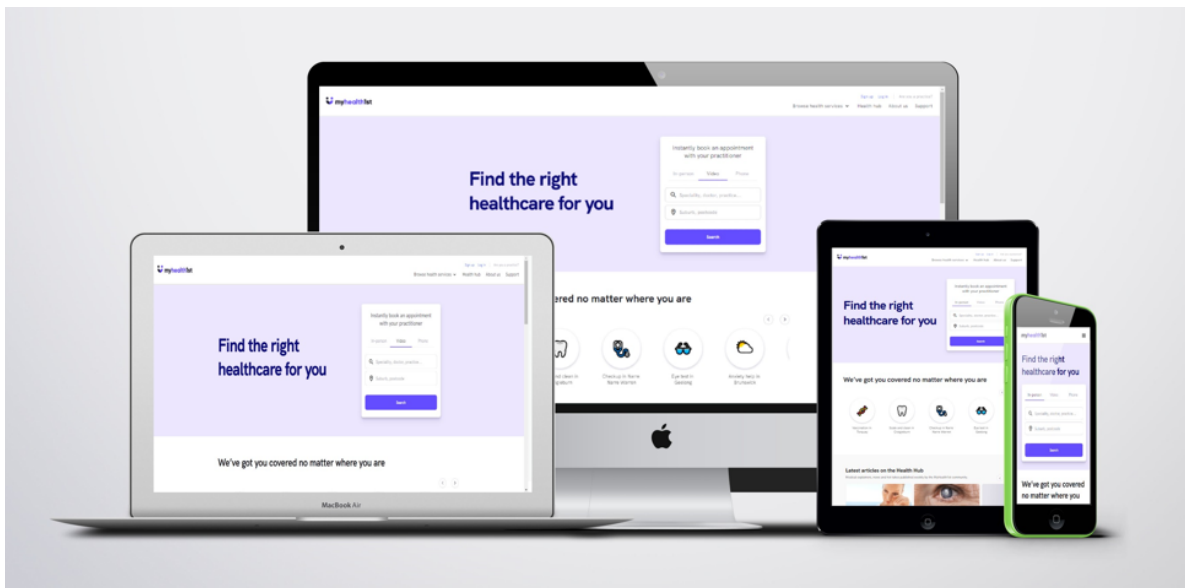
myhealth1st

Sign up Log in

Browse health services Health hub About us Support

Find the right healthcare for you

Instantly book an appointment with your practitioner

In person Video Phone

Specialty, doctor, practice...

Suburb, postcode

Search

ered no matter where you are

Checkup in Name Name Warren

Eye test in Geelong

Anxiety Help in Brunswick

myhealth1st

Sign up Log in

Browse health services Health hub About us Support

Find the right healthcare for you

Instantly book an appointment with your practitioner

In person Video Phone

Specialty, doctor, practice...

Suburb, postcode

Search

We've got you covered no matter where you are

MacBook Air

myhealth1st

Find the right healthcare for you

We've got you covered no matter where you are

Latest articles on the Health Hub

myhealth1st

Find the right healthcare for you

In person Video Phone

Specialty, doctor, practice...

Suburb, postcode

Search

We've got you covered no matter where you